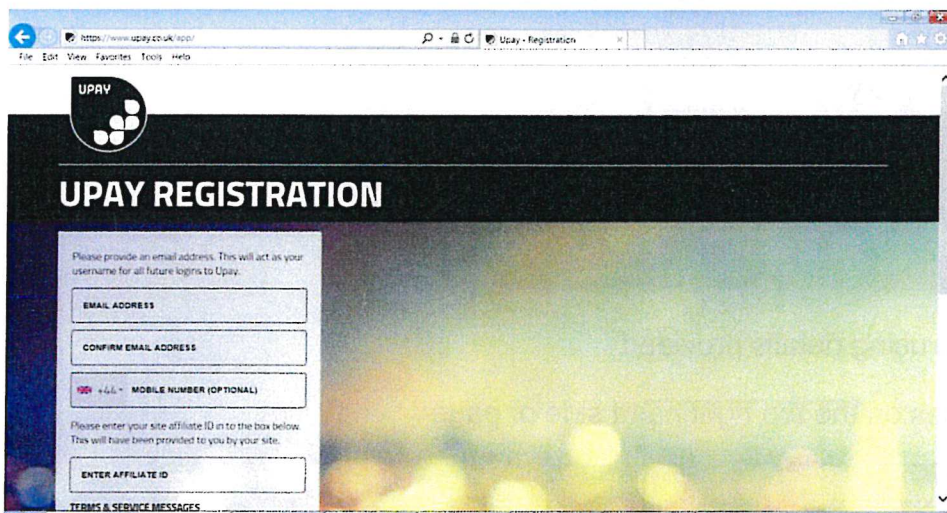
https://www.upay.co.uk/app/
Upay - Registration
File Edit View Favorites Tools Help

UPAY

UPAY REGISTRATION

Please provide an email address. This will act as your username for all future logins to Upay.

EMAIL ADDRESS

CONFIRM EMAIL ADDRESS

+44 MOBILE NUMBER (OPTIONAL)

Please enter your site affiliate ID in to the box below. This will have been provided to you by your site.

ENTER AFFILIATE ID

TERMS & SERVICE MESSAGES